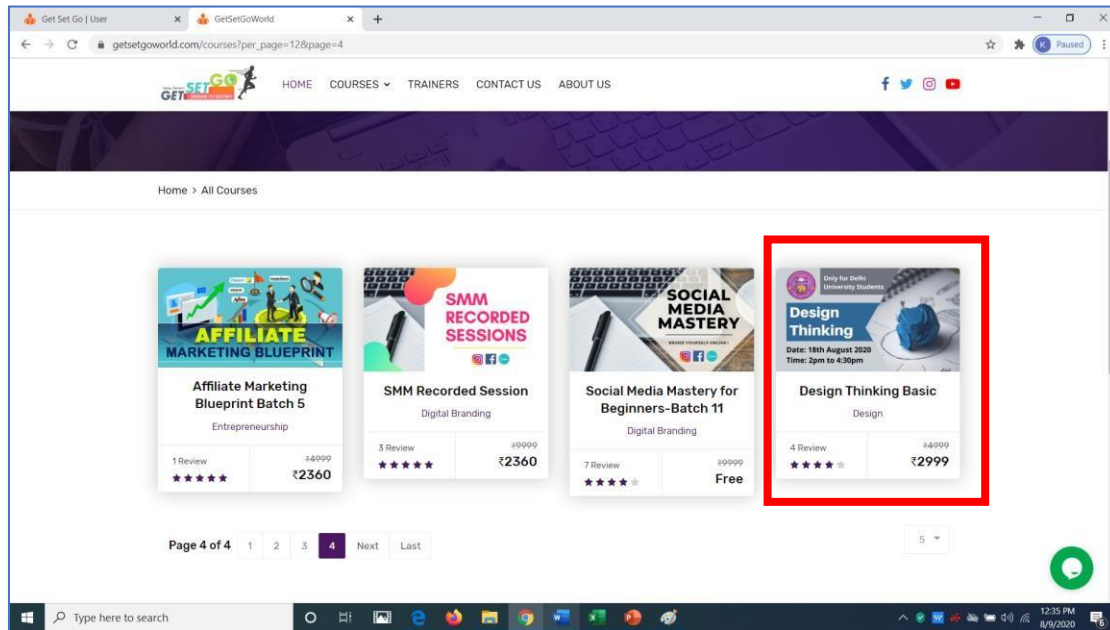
Get Set Go | User
GetSetGoWorld
getsetgoworld.com/courses?per_page=12&page=4
Paused

GET SET GO

HOME COURSES TRAINERS CONTACT US ABOUT US

Home > All Courses

AFFILIATE MARKETING BLUEPRINT

Affiliate Marketing Blueprint Batch 5

Entrepreneurship

1 Review
₹4999
₹2360

SMM RECORDED SESSIONS

SMM Recorded Session

Digital Branding

3 Review
₹9999
₹2360

SOCIAL MEDIA MASTERY

Social Media Mastery for Beginners-Batch 11

Digital Branding

7 Review
₹9999
Free

Only for Delhi University Students
Design Thinking
Date: 18th August 2020
Time: 2pm to 4:30pm

Design Thinking Basic

Design

4 Review
₹4999
₹2999

Page 4 of 4 1 2 3 4 Next Last

5

Type here to search

12:35 PM
8/9/2020